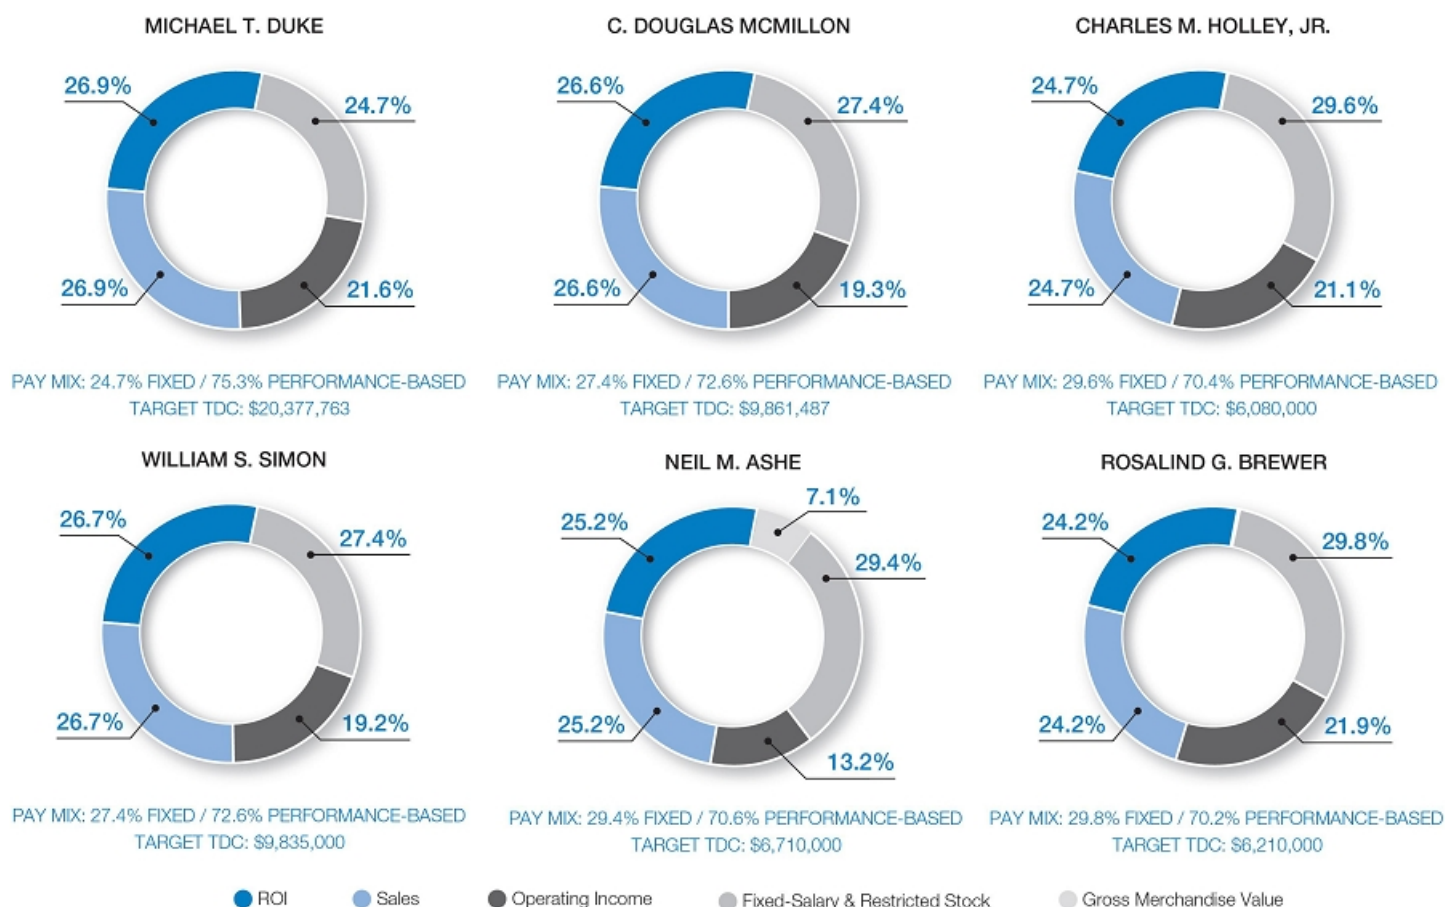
MICHAEL T. DUKE

26.9%
24.7%
26.9%
21.6%

PAY MIX: 24.7% FIXED / 75.3% PERFORMANCE-BASED
TARGET TDC: $20,377,763

C. DOUGLAS MCMILLON

26.6%
27.4%
26.6%
19.3%

PAY MIX: 27.4% FIXED / 72.6% PERFORMANCE-BASED
TARGET TDC: $9,861,487

CHARLES M. HOLLEY, JR.

24.7%
29.6%
24.7%
21.1%

PAY MIX: 29.6% FIXED / 70.4% PERFORMANCE-BASED
TARGET TDC: $6,080,000

WILLIAM S. SIMON

26.7%
27.4%
26.7%
19.2%

PAY MIX: 27.4% FIXED / 72.6% PERFORMANCE-BASED
TARGET TDC: $9,835,000

NEIL M. ASHE

7.1%
25.2%
29.4%
25.2%
13.2%

PAY MIX: 29.4% FIXED / 70.6% PERFORMANCE-BASED
TARGET TDC: $6,710,000

ROSALIND G. BREWER

24.2%
29.8%
24.2%
21.9%

PAY MIX: 29.8% FIXED / 70.2% PERFORMANCE-BASED
TARGET TDC: $6,210,000

ROI Sales Operating Income Fixed-Salary & Restricted Stock Gross Merchandise Value